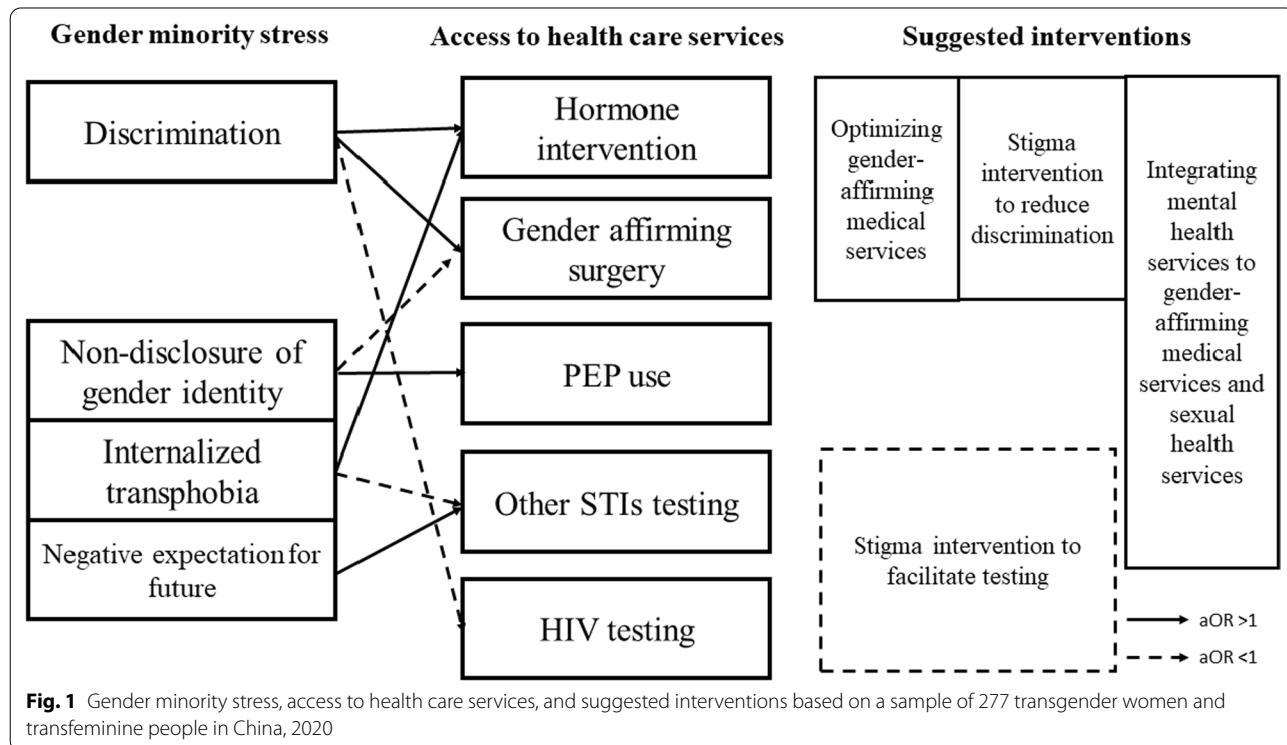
Gender minority stress

Access to health care services

Suggested interventions

Discrimination

Non-disclosure of gender identity

Internalized transphobia

Negative expectation for future

Hormone intervention

Gender affirming surgery

PEP use

Other STIs testing

HIV testing

Optimizing gender-affirming medical services

Stigma intervention to reduce discrimination

Integrating mental health services to gender-affirming medical services and sexual health services

Stigma intervention to facilitate testing

aOR >1

aOR <1

**Fig. 1** Gender minority stress, access to health care services, and suggested interventions based on a sample of 277 transgender women and transfeminine people in China, 2020